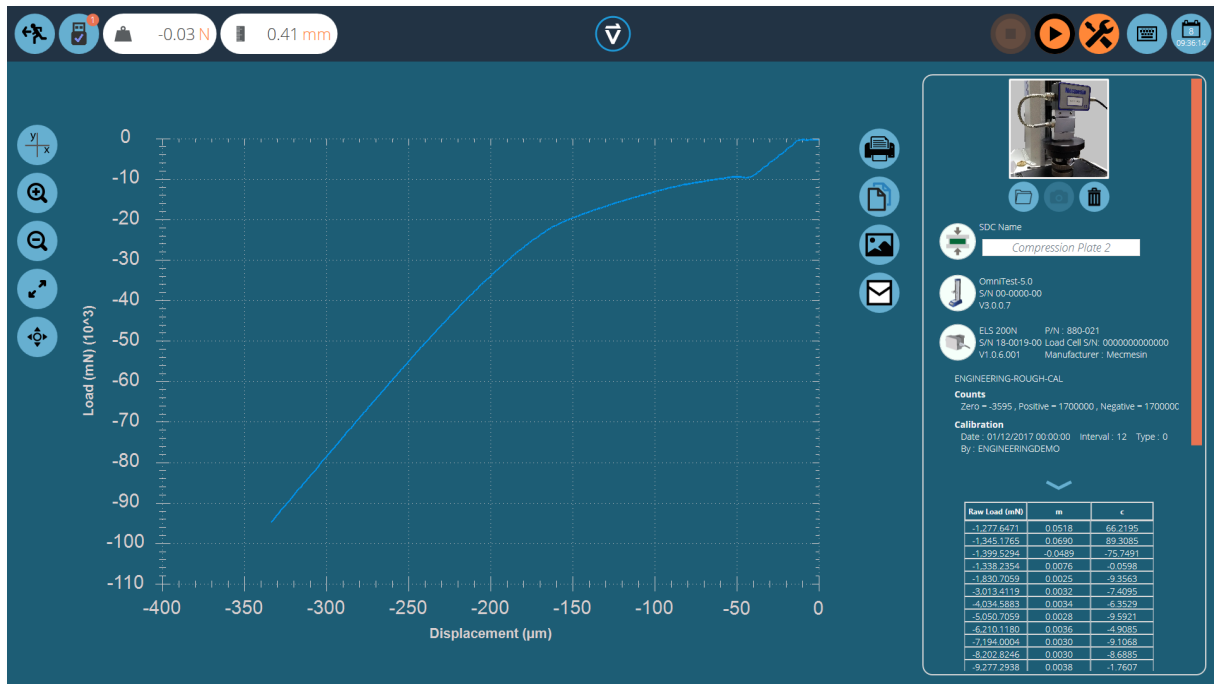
1

-0.03 N

0.41 mm

8
09:36:14

y
x

0
-10
-20
-30
-40
-50
-60
-70
-80
-90
-100
-110

Load (mN) (10^3)

-400 -350 -300 -250 -200 -150 -100 -50 0

Displacement (µm)

SDC Name
Compression Plate 2

OmniTest-5.0
S/N 00-0000-00
V3.0.0.7

ELS 200N
S/N 18-0019-00
V1.0.6.001
P/N : 880-021
Load Cell S/N: 0000000000000
Manufacturer : Mecmesin

ENGINEERING-ROUGH-CAL

Counts
Zero = -3595 , Positive = 1700000 , Negative = 170000C

Calibration
Date : 01/12/2017 00:00:00 Interval : 12 Type : 0
By : ENGINEERINGDEMO

| Raw Load (mN) | m | c |
|---|---|---|
| -1,277.6471 | 0.0518 | 66.2195 |
| -1,345.1765 | 0.0690 | 89.3085 |
| -1,399.5294 | -0.0489 | -75.7491 |
| -1,338.2354 | 0.0076 | -0.0598 |
| -1,830.7059 | 0.0025 | -9.3563 |
| -3,013.4119 | 0.0032 | -7.4095 |
| -4,034.5883 | 0.0034 | -6.3529 |
| -5,050.7059 | 0.0028 | -9.5921 |
| -6,210.1180 | 0.0036 | -4.9085 |
| -7,194.0004 | 0.0030 | -9.1068 |
| -8,202.8246 | 0.0030 | -8.6885 |
| -9,277.2938 | 0.0038 | -1.7607 |